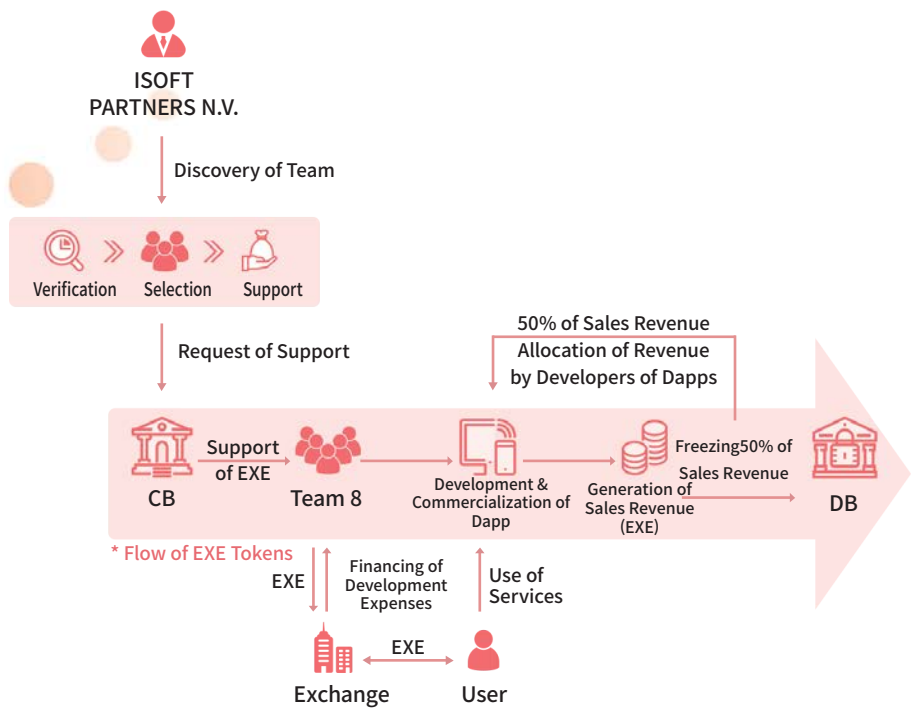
ISOFT PARTNERS N.V.

Discovery of Team

Verification
Selection
Support

Request of Support

50% of Sales Revenue
Allocation of Revenue
by Developers of Dapps

CB
Support of EXE
Team 8
Development & Commercialization of Dapp
Generation of Sales Revenue (EXE)
Freezing50% of Sales Revenue
DB

* Flow of EXE Tokens
EXE
Financing of Development Expenses
Use of Services

Exchange
EXE
User